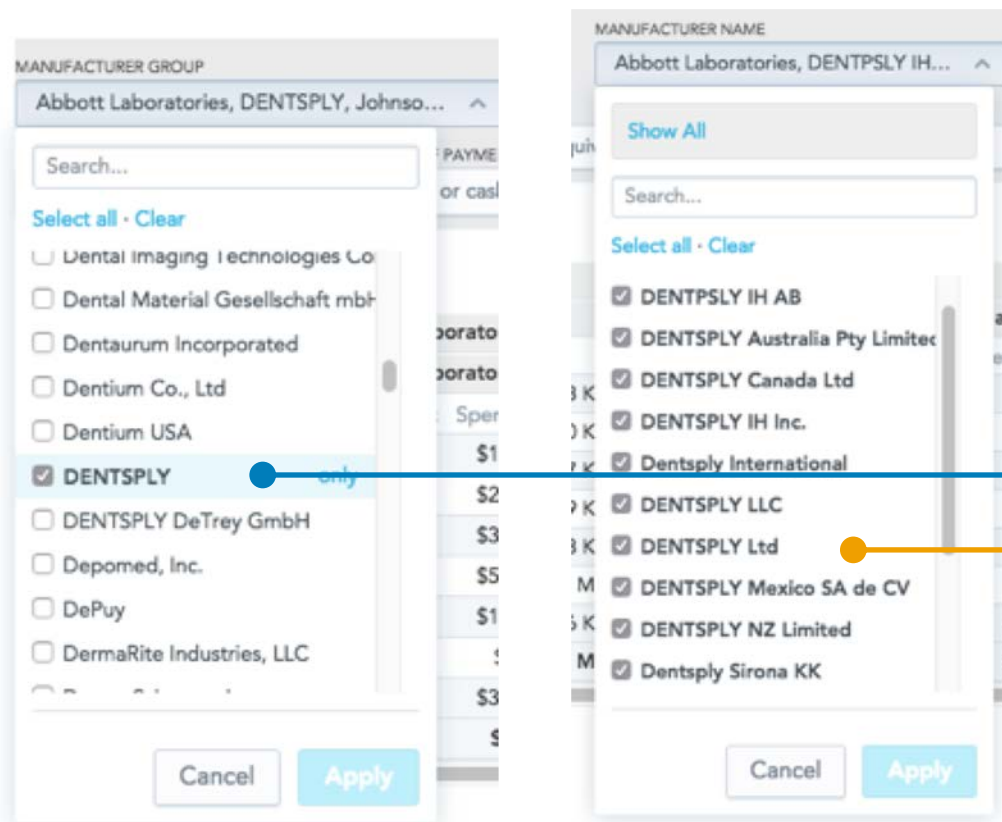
MANUFACTURER GROUP

Abbott Laboratories, DENTSPLY, Johnso...

Search...

Select all · Clear

Dental Imaging Technologies Co

Dental Material Gesellschaft mbH

Dentaurum Incorporated

Dentium Co., Ltd

Dentium USA

DENTSPLY only

DENTSPLY DeTrey GmbH

Depomed, Inc.

DePuy

DermaRite Industries, LLC

Cancel

Apply

F PAYME

or cas

borato

borato

Sper

$1

$2

$3

$5

$1

$3

MANUFACTURER NAME

Abbott Laboratories, DENTPSLY IH...

Show All

Search...

Select all · Clear

DENTPSLY IH AB

DENTSPLY Australia Pty Limitec

DENTSPLY Canada Ltd

DENTSPLY IH Inc.

Dentsply International

DENTSPLY LLC

DENTSPLY Ltd

DENTSPLY Mexico SA de CV

DENTSPLY NZ Limited

Dentsply Sirona KK

Cancel

Apply